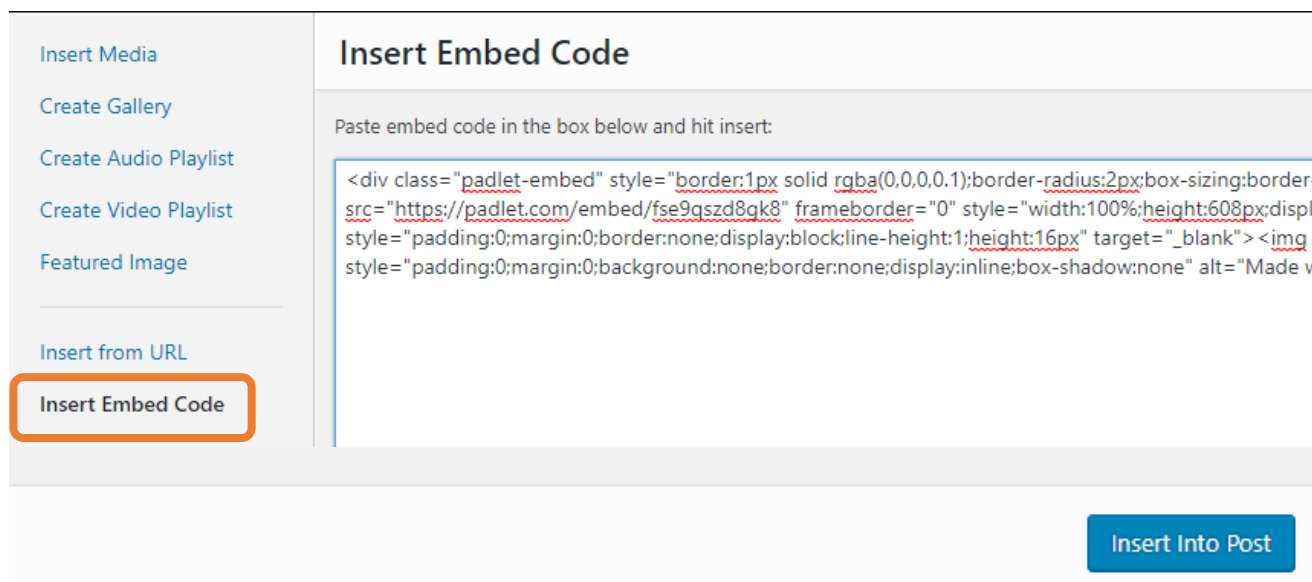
Insert Media

Create Gallery

Create Audio Playlist

Create Video Playlist

Featured Image

Insert from URL

Insert Embed Code

Insert Embed Code

Paste embed code in the box below and hit insert:

<div class="padlet-embed" style="border:1px solid rgba(0,0,0,0.1);border-radius:2px;box-sizing:border-
src="https://padlet.com/embed/fse9qszd8gk8" frameborder="0" style="width:100%;height:608px;displ
style="padding:0;margin:0;border:none;display:block;line-height:1;height:16px" target="_blank"><img
style="padding:0;margin:0;background:none;border:none;display:inline;box-shadow:none" alt="Made w

Insert Into Post